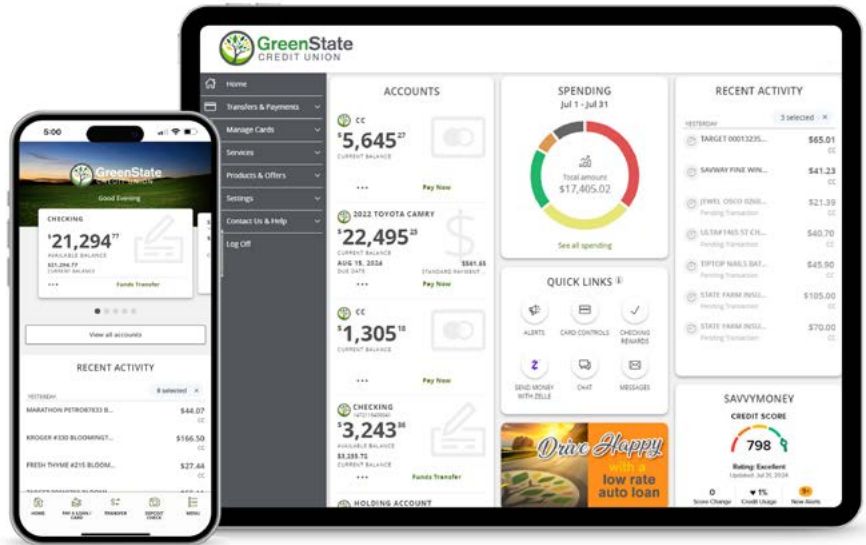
GreenState CREDIT UNION

Home
Transfers & Payments
Manage Cards
Services
Products & Offers
Settings
Contact Us & Help
Log Off

ACCOUNTS

CC
$5,645.27
CURRENT BALANCE
•••
Pay Now

2022 TOYOTA CAMRY
$22,495.25
CURRENT BALANCE
DUE DATE AUG 15, 2024
STANDARD PAYMENT $561.65
Pay Now

CC
$1,305.18
CURRENT BALANCE
•••
Pay Now

CHECKING
$3,243.36
AVAILABLE BALANCE
$3,255.72
CURRENT BALANCE
•••
Funds Transfer

HOLDING ACCOUNT

SPENDING
Jul 1 - Jul 31
Total amount
$17,405.02
See all spending

QUICK LINKS
ALERTS
CARD CONTROLS
CHECKING REWARDS
SEND MONEY WITH ZELLE
CHAT
MESSAGES

Drive Happy with a low rate auto loan

RECENT ACTIVITY
YESTERDAY
3 selected ×
TARGET 00013235... $65.01 CC
SAVWAY FINE WIN... $41.23 CC
JEWEL OSCO 0260... $21.39 Pending Transaction CC
ULTA# 1465 ST CH... $40.70 Pending Transaction CC
TIPTOP NAILS BAT... $45.90 Pending Transaction CC
STATE FARM INSU... $105.00 Pending Transaction CC
STATE FARM INSU... $70.00 Pending Transaction CC

SAVVYMONEY
CREDIT SCORE
798
Rating: Excellent
Updated Jul 25, 2024
0 Score Change
1% Credit Usage
9+ New Alerts

5:00
GreenState CREDIT UNION
Good Evening
CHECKING
$21,294.77
AVAILABLE BALANCE
CURRENT BALANCE
•••
Funds Transfer
View all accounts

RECENT ACTIVITY
YESTERDAY
8 selected ×
MARATHON PETRO87833 B... $44.07 CC
KROGER #330 BLOOMINGT... $166.50 CC
FRESH THYME #215 BLOOM... $27.44 CC

HOME
PAY A LOAN / CARD
TRANSFER
DEPOSIT CHECK
MENU